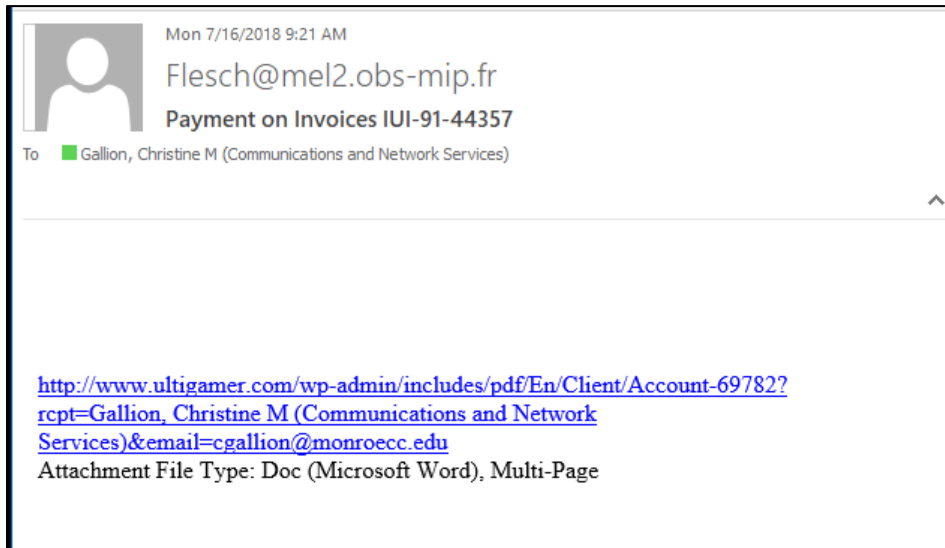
Mon 7/16/2018 9:21 AM

Flesch@mel2.obs-mip.fr

Payment on Invoices IUI-91-44357

To Gallion, Christine M (Communications and Network Services)

http://www.ultigamer.com/wp-admin/includes/pdf/En/Client/Account-69782?rcpt=Gallion, Christine M (Communications and Network Services)&email=cgallion@monroecc.edu
Attachment File Type: Doc (Microsoft Word), Multi-Page